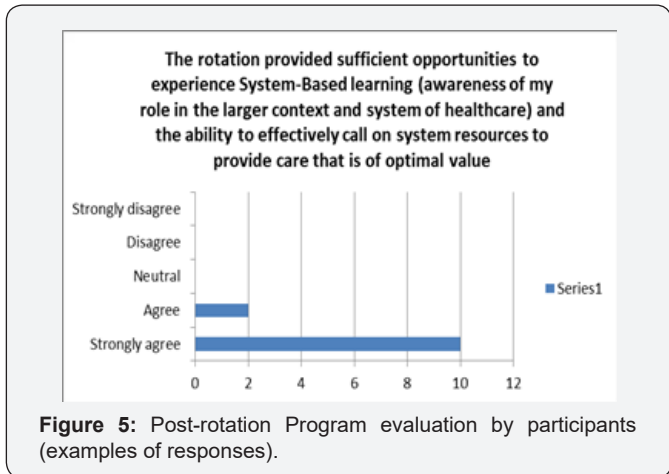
The rotation provided sufficient opportunities to experience System-Based learning (awareness of my role in the larger context and system of healthcare) and the ability to effectively call on system resources to provide care that is of optimal value

Strongly disagree
Disagree
Neutral
Agree
Strongly agree

0 2 4 6 8 10 12

Series1

**Figure 5:** Post-rotation Program evaluation by participants (examples of responses).